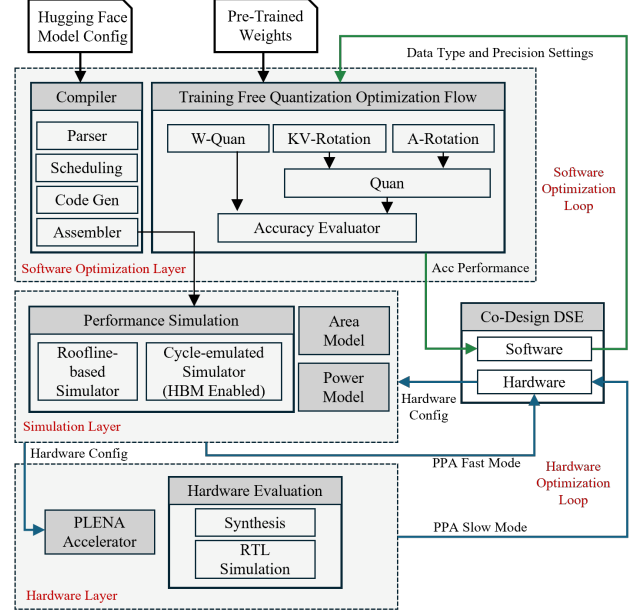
Hugging Face Model Config

Pre-Trained Weights

Data Type and Precision Settings

Compiler

Parser

Scheduling

Code Gen

Assembler

Training Free Quantization Optimization Flow

W-Quan

KV-Rotation

A-Rotation

Quan

Accuracy Evaluator

Software Optimization Layer

Acc Performance

Software Optimization Loop

Performance Simulation

Roofline-based Simulator

Cycle-emulated Simulator (HBM Enabled)

Area Model

Power Model

Co-Design DSE

Software

Hardware

Hardware Config

Simulation Layer

Hardware Config

PPA Fast Mode

Hardware Optimization Loop

PLENA Accelerator

Hardware Evaluation

Synthesis

RTL Simulation

PPA Slow Mode

Hardware Layer